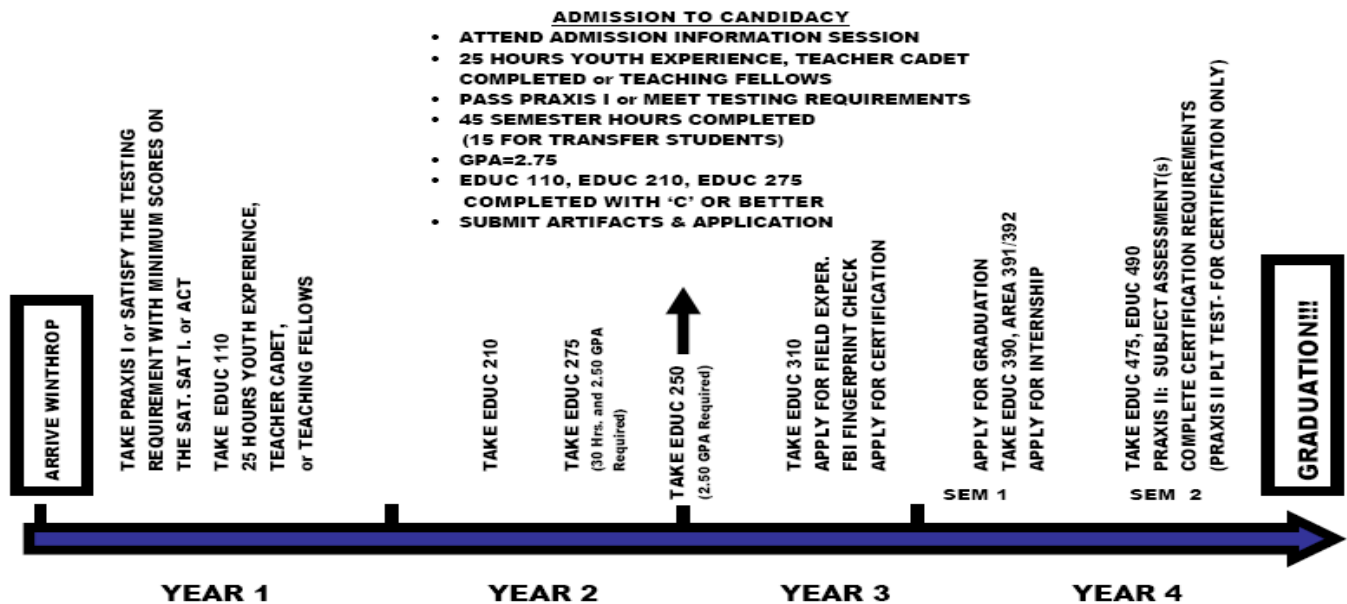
ADMISSION TO CANDIDACY
- ATTEND ADMISSION INFORMATION SESSION
- 25 HOURS YOUTH EXPERIENCE, TEACHER CADET COMPLETED or TEACHING FELLOWS
- PASS PRAXIS I or MEET TESTING REQUIREMENTS
- 45 SEMESTER HOURS COMPLETED (15 FOR TRANSFER STUDENTS)
- GPA=2.75
- EDUC 110, EDUC 210, EDUC 275 COMPLETED WITH 'C' OR BETTER
- SUBMIT ARTIFACTS & APPLICATION

ARRIVE WINTHROP

TAKE PRAXIS I or SATISFY THE TESTING REQUIREMENT WITH MINIMUM SCORES ON THE SAT. SAT I. or ACT
TAKE EDUC 110
25 HOURS YOUTH EXPERIENCE, TEACHER CADET, or TEACHING FELLOWS

TAKE EDUC 210

TAKE EDUC 275
(30 Hrs. and 2.50 GPA Required)

TAKE EDUC 250
(2.50 GPA Required)

TAKE EDUC 310
APPLY FOR FIELD EXPER.
FBI FINGERPRINT CHECK
APPLY FOR CERTIFICATION

APPLY FOR GRADUATION
TAKE EDUC 390, AREA 391/392
APPLY FOR INTERNSHIP
SEM 1

TAKE EDUC 475, EDUC 490
PRAXIS II: SUBJECT ASSESSMENT(s)
COMPLETE CERTIFICATION REQUIREMENTS
(PRAXIS II PLT TEST- FOR CERTIFICATION ONLY)
SEM 2

GRADUATION!!!

YEAR 1 YEAR 2 YEAR 3 YEAR 4